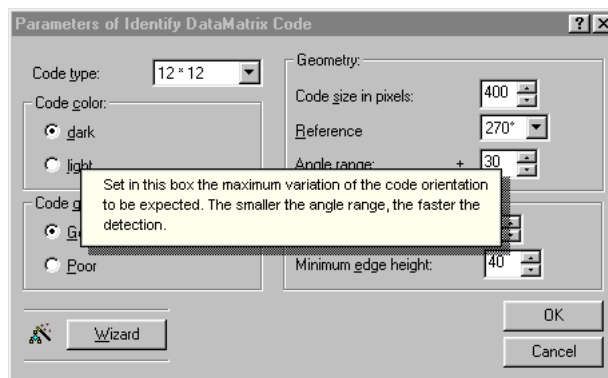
Parameters of Identify DataMatrix Code

?

Code type: 12 * 12

Code color:

dark

light

Code g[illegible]

Go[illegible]

Poor

Wizard

Geometry:

Code size in pixels: 400

Reference 270°

Angle range: + 30

Set in this box the maximum variation of the code orientation to be expected. The smaller the angle range, the faster the detection.

Minimum edge height: 40

OK

Cancel